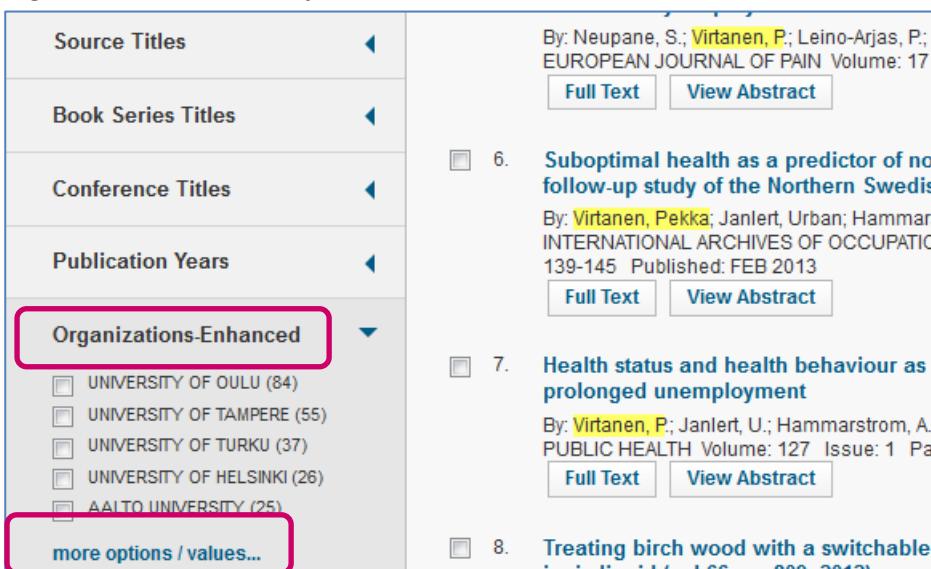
Source Titles

Book Series Titles

Conference Titles

Publication Years

Organizations-Enhanced

UNIVERSITY OF OULU (84)
UNIVERSITY OF TAMPERE (55)
UNIVERSITY OF TURKU (37)
UNIVERSITY OF HELSINKI (26)
AALTO UNIVERSITY (25)

more options / values...

By: Neupane, S.; Virtanen, P.; Leino-Arjas, P.;
EUROPEAN JOURNAL OF PAIN Volume: 17

Full Text View Abstract

6. Suboptimal health as a predictor of no
follow-up study of the Northern Swedis

By: Virtanen, Pekka; Janlert, Urban; Hammar
INTERNATIONAL ARCHIVES OF OCCUPATIO
139-145 Published: FEB 2013

Full Text View Abstract

7. Health status and health behaviour as
prolonged unemployment

By: Virtanen, P.; Janlert, U.; Hammarstrom, A.
PUBLIC HEALTH Volume: 127 Issue: 1 Pa

Full Text View Abstract

8. Treating birch wood with a switchable
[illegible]